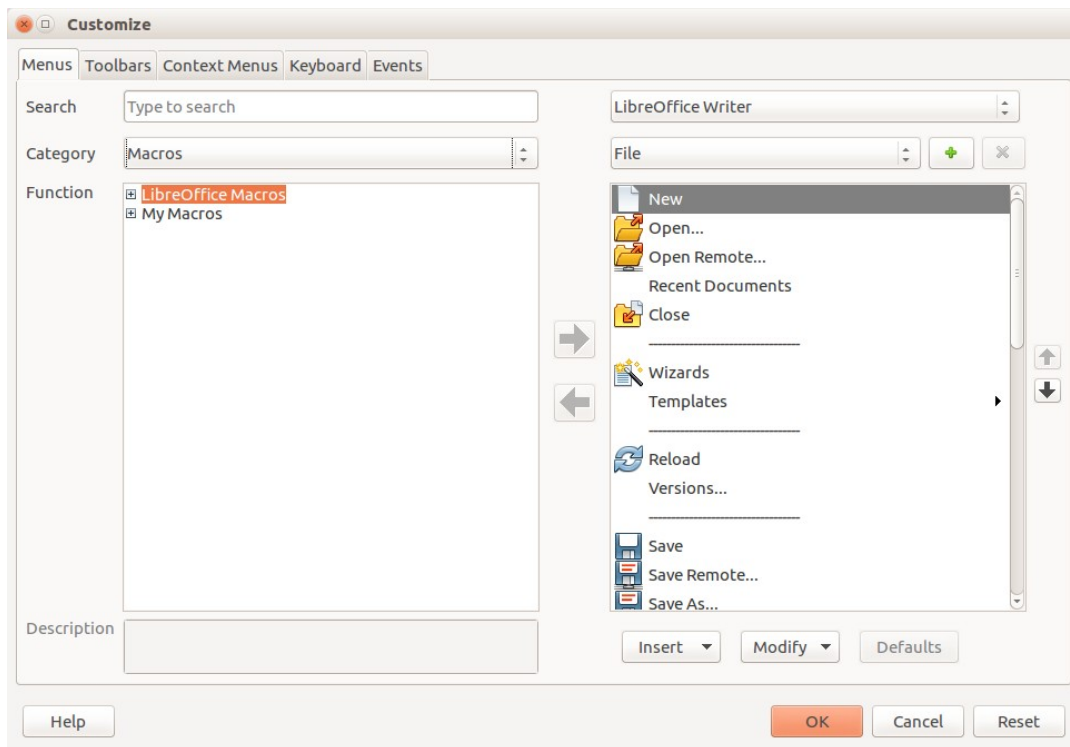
Customize

Menus Toolbars Context Menus Keyboard Events

Search Type to search

LibreOffice Writer

Category Macros

File

Function
LibreOffice Macros
My Macros

New
Open...
Open Remote...
Recent Documents
Close
Wizards
Templates
Reload
Versions...
Save
Save Remote...
Save As...

Description

Insert Modify Defaults

Help OK Cancel Reset